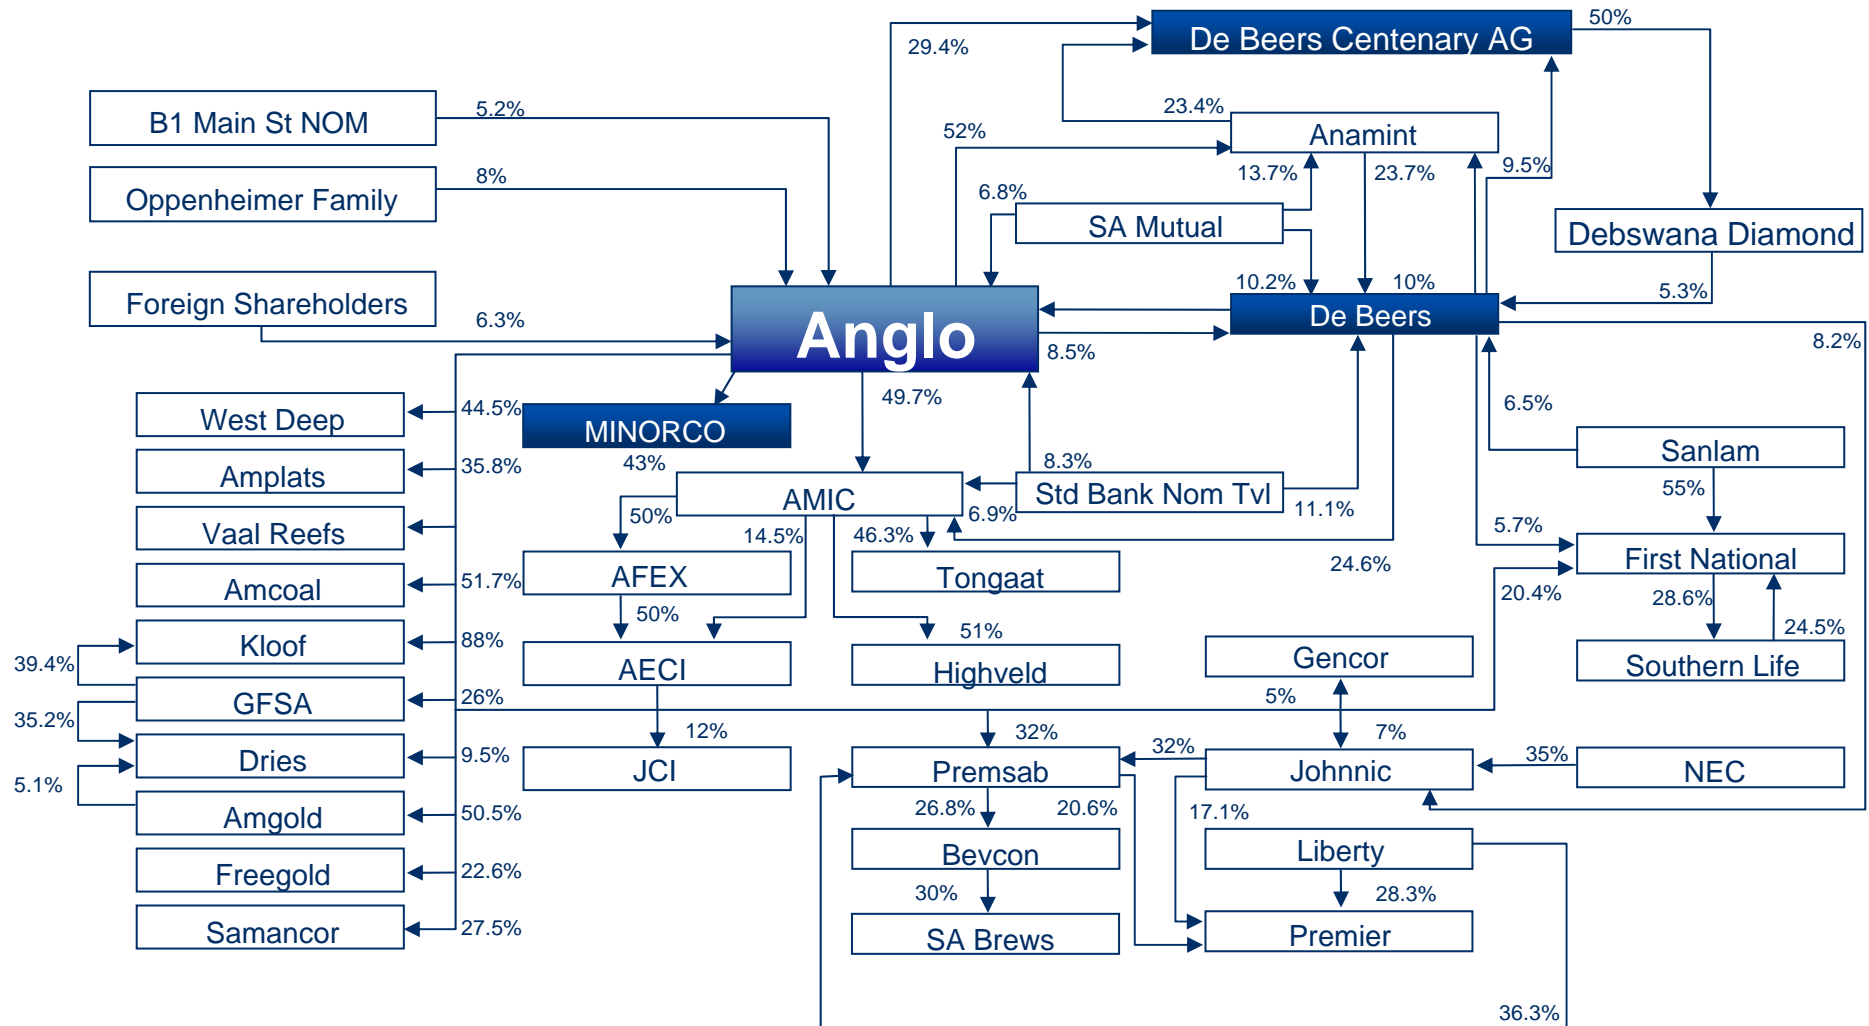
De Beers Centenary AG
50%
29.4%
B1 Main St NOM
5.2%
23.4%
Anamint
52%
Oppenheimer Family
8%
13.7%
23.7%
9.5%
6.8%
SA Mutual
Debswana Diamond
Foreign Shareholders
10.2%
10%
5.3%
6.3%
Anglo
De Beers
8.5%
8.2%
West Deep
44.5%
MINORCO
49.7%
6.5%
Amplats
35.8%
43%
8.3%
Sanlam
AMIC
Std Bank Nom Tvl
55%
Vaal Reefs
50%
14.5%
6.9%
11.1%
46.3%
5.7%
Amcoal
51.7%
AFEX
Tongaat
24.6%
First National
50%
20.4%
28.6%
Kloof
88%
51%
24.5%
39.4%
AECI
Highveld
Gencor
Southern Life
GFSA
26%
5%
35.2%
12%
32%
7%
Dries
9.5%
32%
35%
JCI
Premsab
Johnnic
NEC
5.1%
Amgold
50.5%
26.8%
20.6%
17.1%
Bevcon
Liberty
Freegold
22.6%
30%
28.3%
Samancor
27.5%
SA Brews
Premier
36.3%